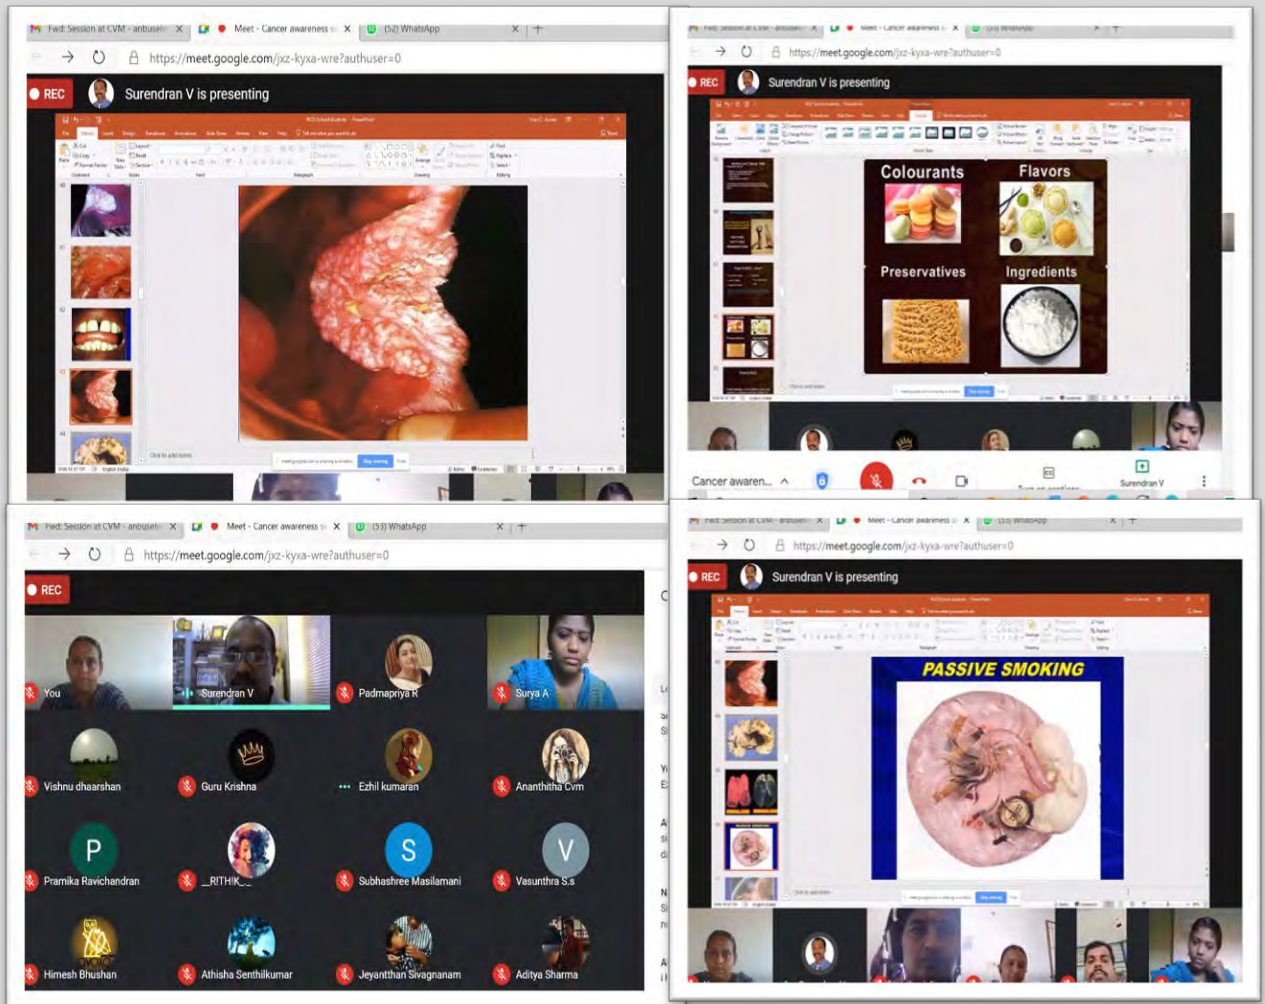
Fwd: Session at CVM - anbusel ×
Meet - Cancer awareness ×
(52) WhatsApp ×

https://meet.google.com/jxz-kyxa-wre?authuser=0

REC
Surendran V is presenting

Click to add notes

Fwd: Session at CVM - anbusel ×
Meet - Cancer awareness ×
(52) WhatsApp ×

https://meet.google.com/jxz-kyxa-wre?authuser=0

REC
Surendran V is presenting

Colourants
Flavors
Preservatives
Ingredients

Cancer awaren...
Surendran V

Fwd: Session at CVM - anbusel ×
Meet - Cancer awareness ×
(53) WhatsApp ×

https://meet.google.com/jxz-kyxa-wre?authuser=0

REC

You
Surendran V
Padmapriya R
Surya A
Vishnu dhaarshan
Guru Krishna
Ezhil kumaran
Ananthitha Cvm
P
Pramika Ravichandran
_RITHIK_
S
Subhashree Masilamani
V
Vasunthra S.s
Himesh Bhushan
Athisha Senthilkumar
Jeyanthan Sivagnanam
Aditya Sharma

Fwd: Session at CVM - anbusel ×
Meet - Cancer awareness ×
(53) WhatsApp ×

https://meet.google.com/jxz-kyxa-wre?authuser=0

REC
Surendran V is presenting

PASSIVE SMOKING